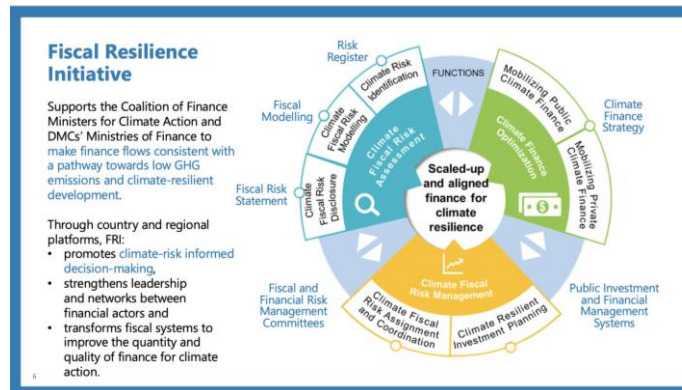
Fiscal Resilience Initiative

Supports the Coalition of Finance Ministers for Climate Action and DMCs' Ministries of Finance to make finance flows consistent with a pathway towards low GHG emissions and climate-resilient development.

Through country and regional platforms, FRI:
- promotes climate-risk informed decision-making,
- strengthens leadership and networks between financial actors and
- transforms fiscal systems to improve the quantity and quality of finance for climate action.

Risk Register

Fiscal Modelling

Fiscal Risk Statement

Climate Risk Identification

Climate Fiscal Risk Modelling

Climate Fiscal Risk Disclosure

Climate Fiscal Risk Assessment

FUNCTIONS

Mobilizing Public Climate Finance

Climate Finance Optimization

Mobilizing Private Climate Finance

Climate Finance Strategy

Scaled-up and aligned finance for climate resilience

Climate Fiscal Risk Management

Climate Fiscal Risk Assignment and Coordination

Climate Resilient Investment Planning

Fiscal and Financial Risk Management Committees

Public Investment and Financial Management Systems

6